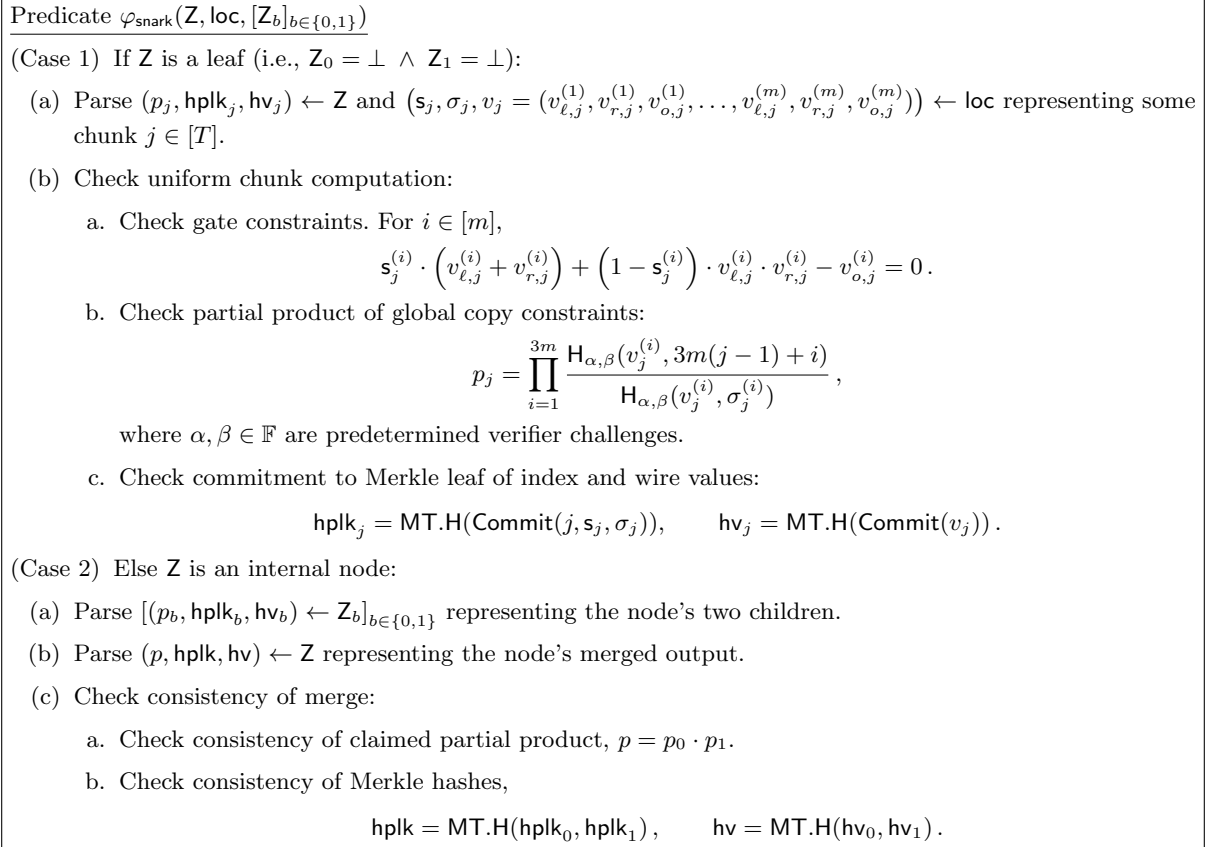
Predicate $\varphi_{\mathsf{snark}}(\mathsf{Z}, \mathsf{loc}, [\mathsf{Z}_b]_{b\in\{0,1\}})$

(Case 1) If $\mathsf{Z}$ is a leaf (i.e., $\mathsf{Z}_0 = \perp \wedge \mathsf{Z}_1 = \perp$):

(a) Parse $(p_j, \mathsf{hplk}_j, \mathsf{hv}_j) \leftarrow \mathsf{Z}$ and $\left(\mathsf{s}_j, \sigma_j, v_j = (v_{\ell,j}^{(1)}, v_{r,j}^{(1)}, v_{o,j}^{(1)}, \ldots, v_{\ell,j}^{(m)}, v_{r,j}^{(m)}, v_{o,j}^{(m)})\right) \leftarrow \mathsf{loc}$ representing some chunk $j \in [T]$.

(b) Check uniform chunk computation:

a. Check gate constraints. For $i \in [m]$,

$$\mathsf{s}_j^{(i)} \cdot \left(v_{\ell,j}^{(i)} + v_{r,j}^{(i)}\right) + \left(1 - \mathsf{s}_j^{(i)}\right) \cdot v_{\ell,j}^{(i)} \cdot v_{r,j}^{(i)} - v_{o,j}^{(i)} = 0\,.$$

b. Check partial product of global copy constraints:

$$p_j = \prod_{i=1}^{3m} \frac{\mathsf{H}_{\alpha,\beta}(v_j^{(i)}, 3m(j-1)+i)}{\mathsf{H}_{\alpha,\beta}(v_j^{(i)}, \sigma_j^{(i)})}\,,$$

where $\alpha, \beta \in \mathbb{F}$ are predetermined verifier challenges.

c. Check commitment to Merkle leaf of index and wire values:

$$\mathsf{hplk}_j = \mathsf{MT.H}(\mathsf{Commit}(j, \mathsf{s}_j, \sigma_j)), \qquad \mathsf{hv}_j = \mathsf{MT.H}(\mathsf{Commit}(v_j))\,.$$

(Case 2) Else $\mathsf{Z}$ is an internal node:

(a) Parse $[(p_b, \mathsf{hplk}_b, \mathsf{hv}_b) \leftarrow \mathsf{Z}_b]_{b\in\{0,1\}}$ representing the node's two children.

(b) Parse $(p, \mathsf{hplk}, \mathsf{hv}) \leftarrow \mathsf{Z}$ representing the node's merged output.

(c) Check consistency of merge:

a. Check consistency of claimed partial product, $p = p_0 \cdot p_1$.

b. Check consistency of Merkle hashes,

$$\mathsf{hplk} = \mathsf{MT.H}(\mathsf{hplk}_0, \mathsf{hplk}_1)\,, \qquad \mathsf{hv} = \mathsf{MT.H}(\mathsf{hv}_0, \mathsf{hv}_1)\,.$$